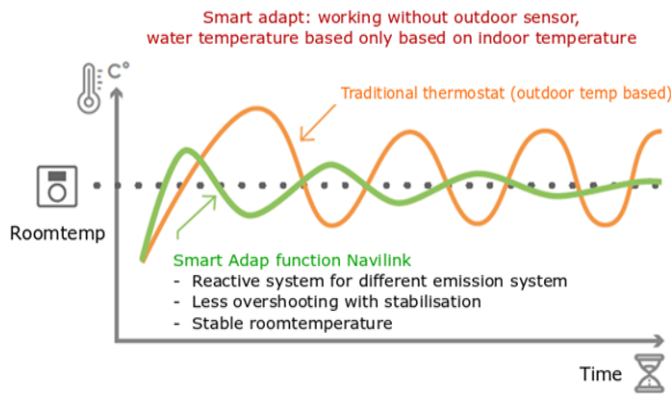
Smart adapt: working without outdoor sensor, water temperature based only based on indoor temperature

C°

Traditional thermostat (outdoor temp based)

Roomtemp

Smart Adap function Navilink
- Reactive system for different emission system
- Less overshooting with stabilisation
- Stable roomtemperature

Time